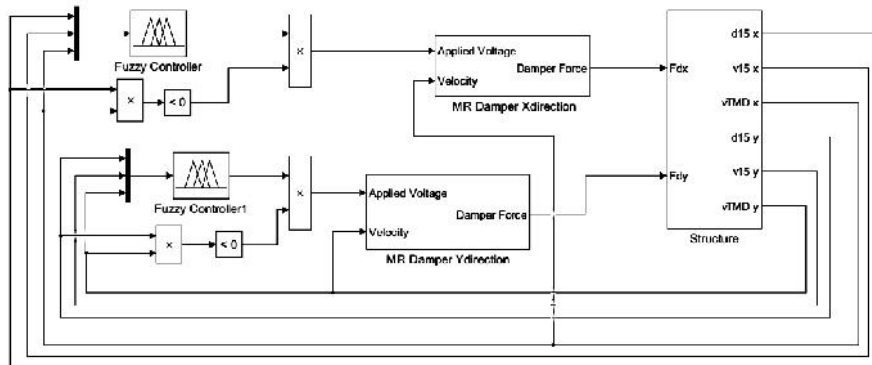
Fuzzy Controller

×

×

< 0

Applied Voltage

Velocity

Damper Force

MR Damper Xdirection

Fdx

Fdy

d15 x

v15 x

vTMD x

d15 y

v15 y

vTMD y

Structure

Fuzzy Controller1

×

×

< 0

Applied Voltage

Velocity

Damper Force

MR Damper Ydirection